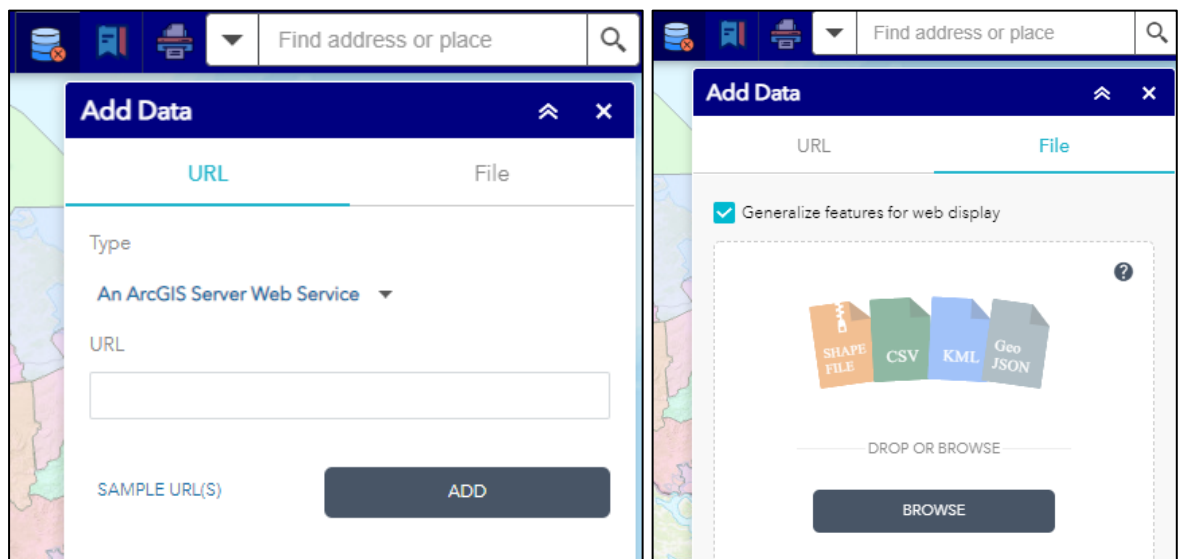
Find address or place

Add Data

URL

File

Type

An ArcGIS Server Web Service

URL

SAMPLE URL(S)

ADD

Find address or place

Add Data

URL

File

Generalize features for web display

?

SHAPE FILE

CSV

KML

Geo JSON

DROP OR BROWSE

BROWSE